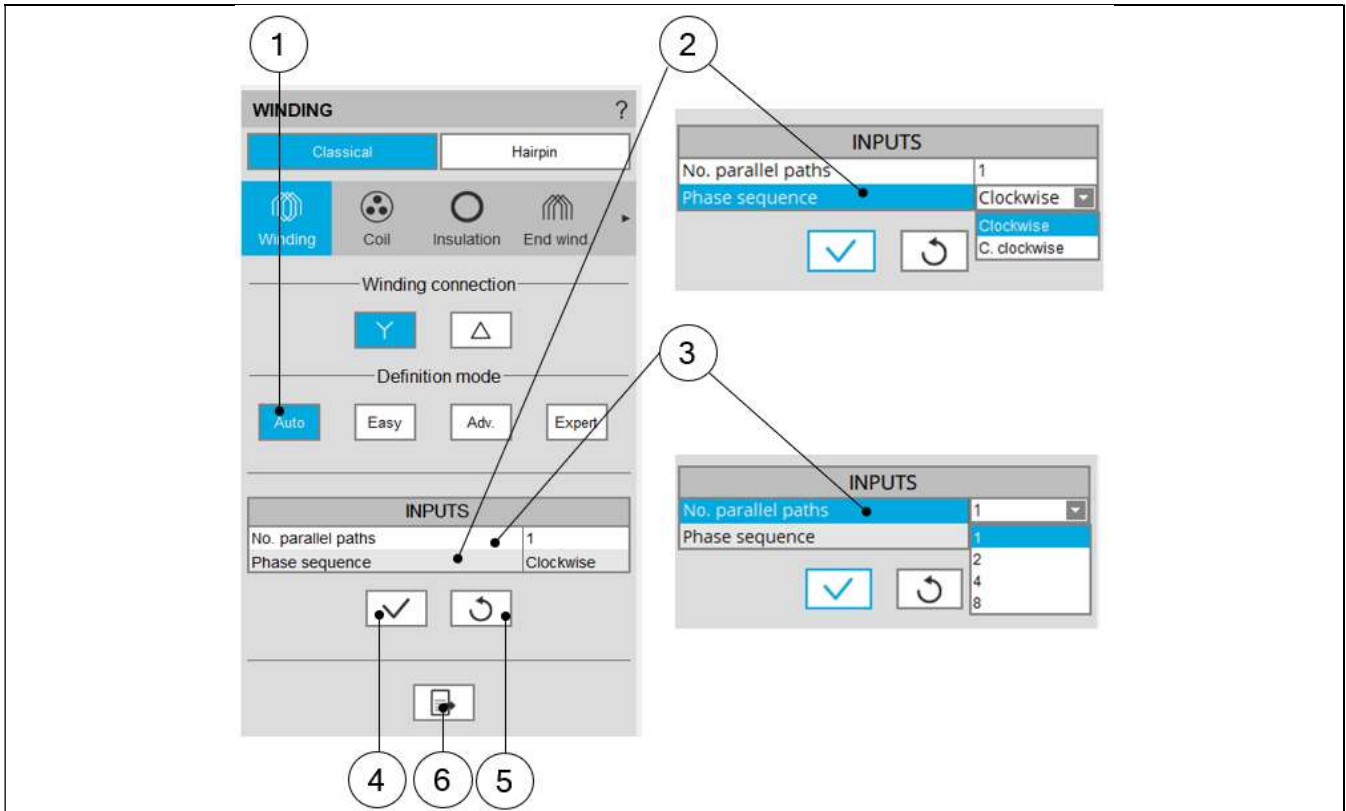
1

WINDING ?

Classical | Hairpin

Winding | Coil | Insulation | End wind.

Winding connection

Y | △

Definition mode

Auto | Easy | Adv. | Expert

| INPUTS | |
|---|---|
| No. parallel paths | 1 |
| Phase sequence | Clockwise |

4 6 5

2

| INPUTS | |
|---|---|
| No. parallel paths | 1 |
| Phase sequence | Clockwise |

Clockwise
C. clockwise

3

| INPUTS | |
|---|---|
| No. parallel paths | 1 |
| Phase sequence | |

1
2
4
8